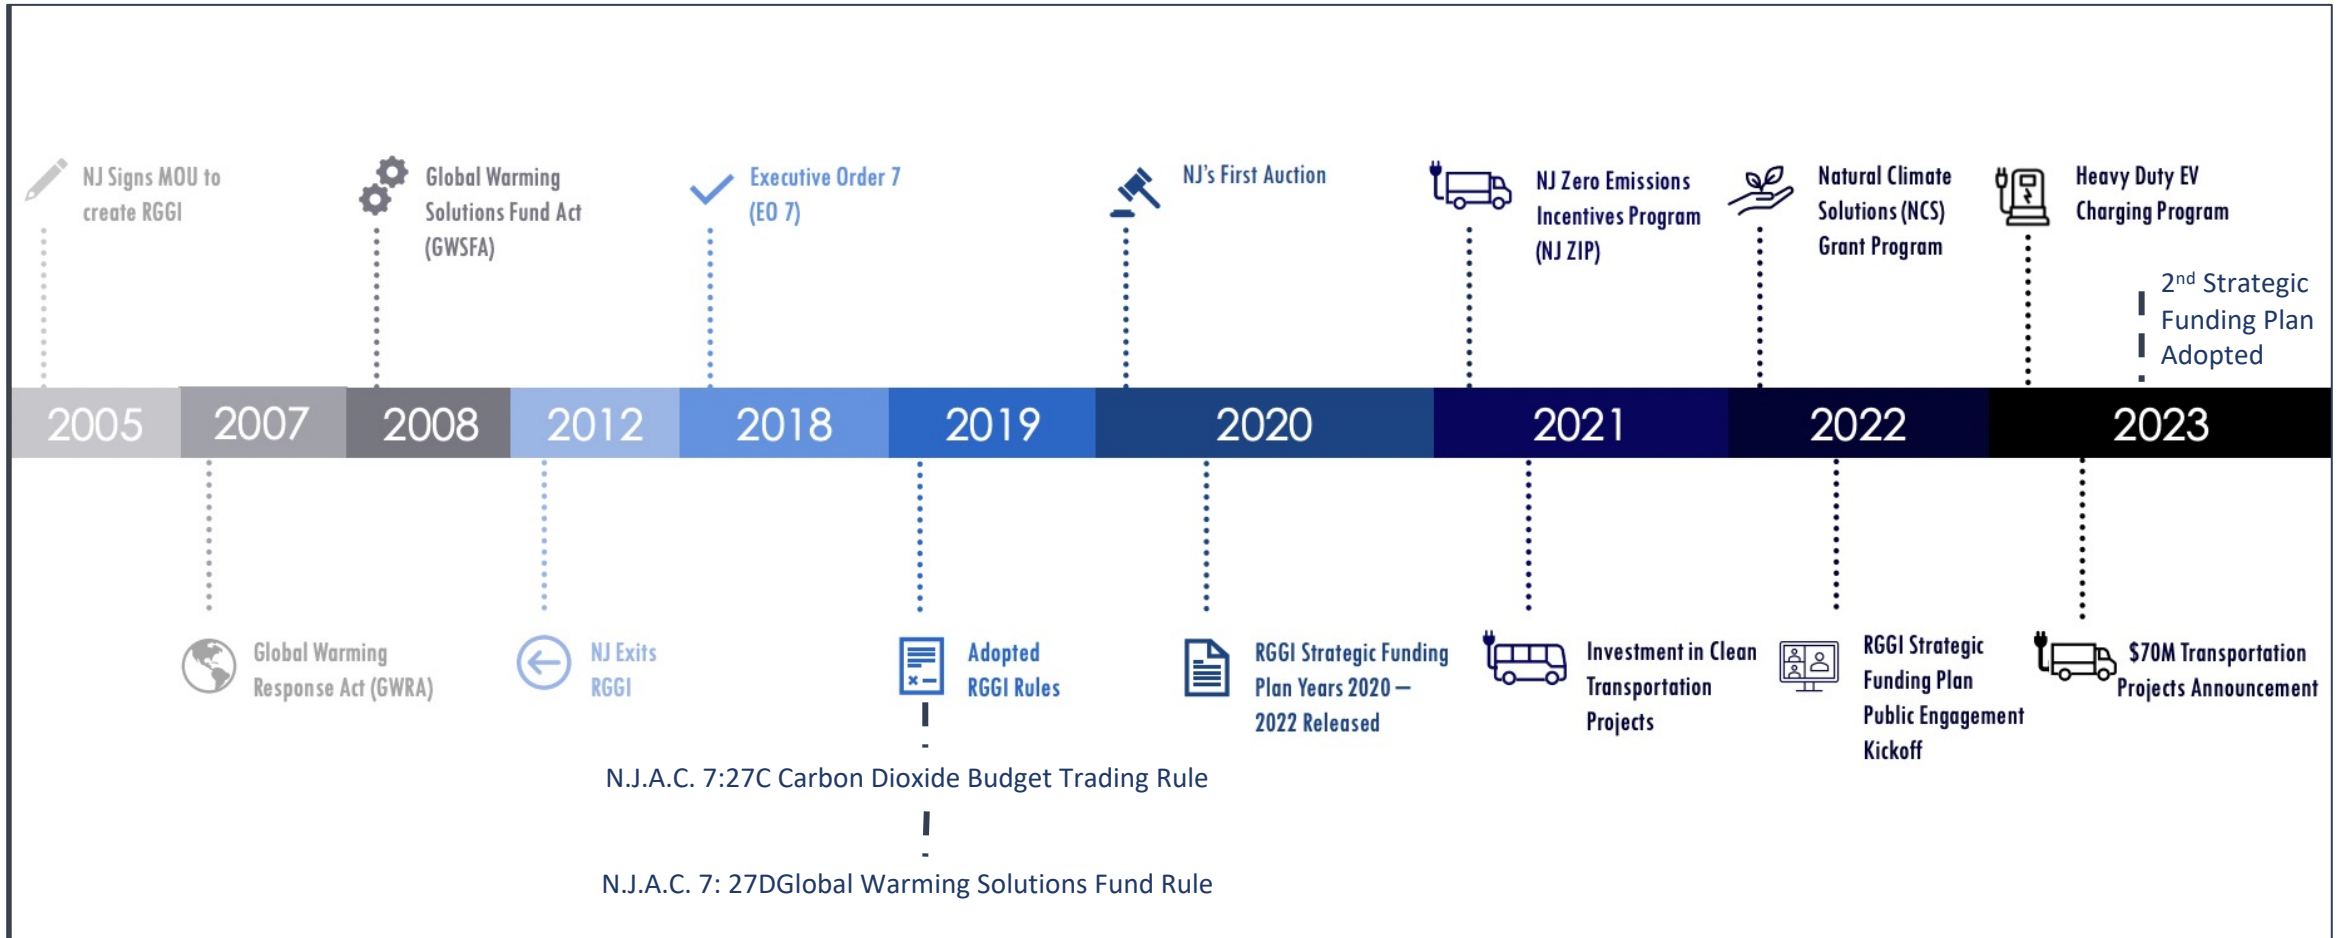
NJ Signs MOU to create RGGI

Global Warming Solutions Fund Act (GWSFA)

Executive Order 7 (EO 7)

NJ's First Auction

NJ Zero Emissions Incentives Program (NJ ZIP)

Natural Climate Solutions (NCS) Grant Program

Heavy Duty EV Charging Program

2$^{nd}$ Strategic Funding Plan Adopted

2005 2007 2008 2012 2018 2019 2020 2021 2022 2023

Global Warming Response Act (GWRA)

NJ Exits RGGI

Adopted RGGI Rules

RGGI Strategic Funding Plan Years 2020 – 2022 Released

Investment in Clean Transportation Projects

RGGI Strategic Funding Plan Public Engagement Kickoff

$70M Transportation Projects Announcement

N.J.A.C. 7:27C Carbon Dioxide Budget Trading Rule

N.J.A.C. 7: 27DGlobal Warming Solutions Fund Rule